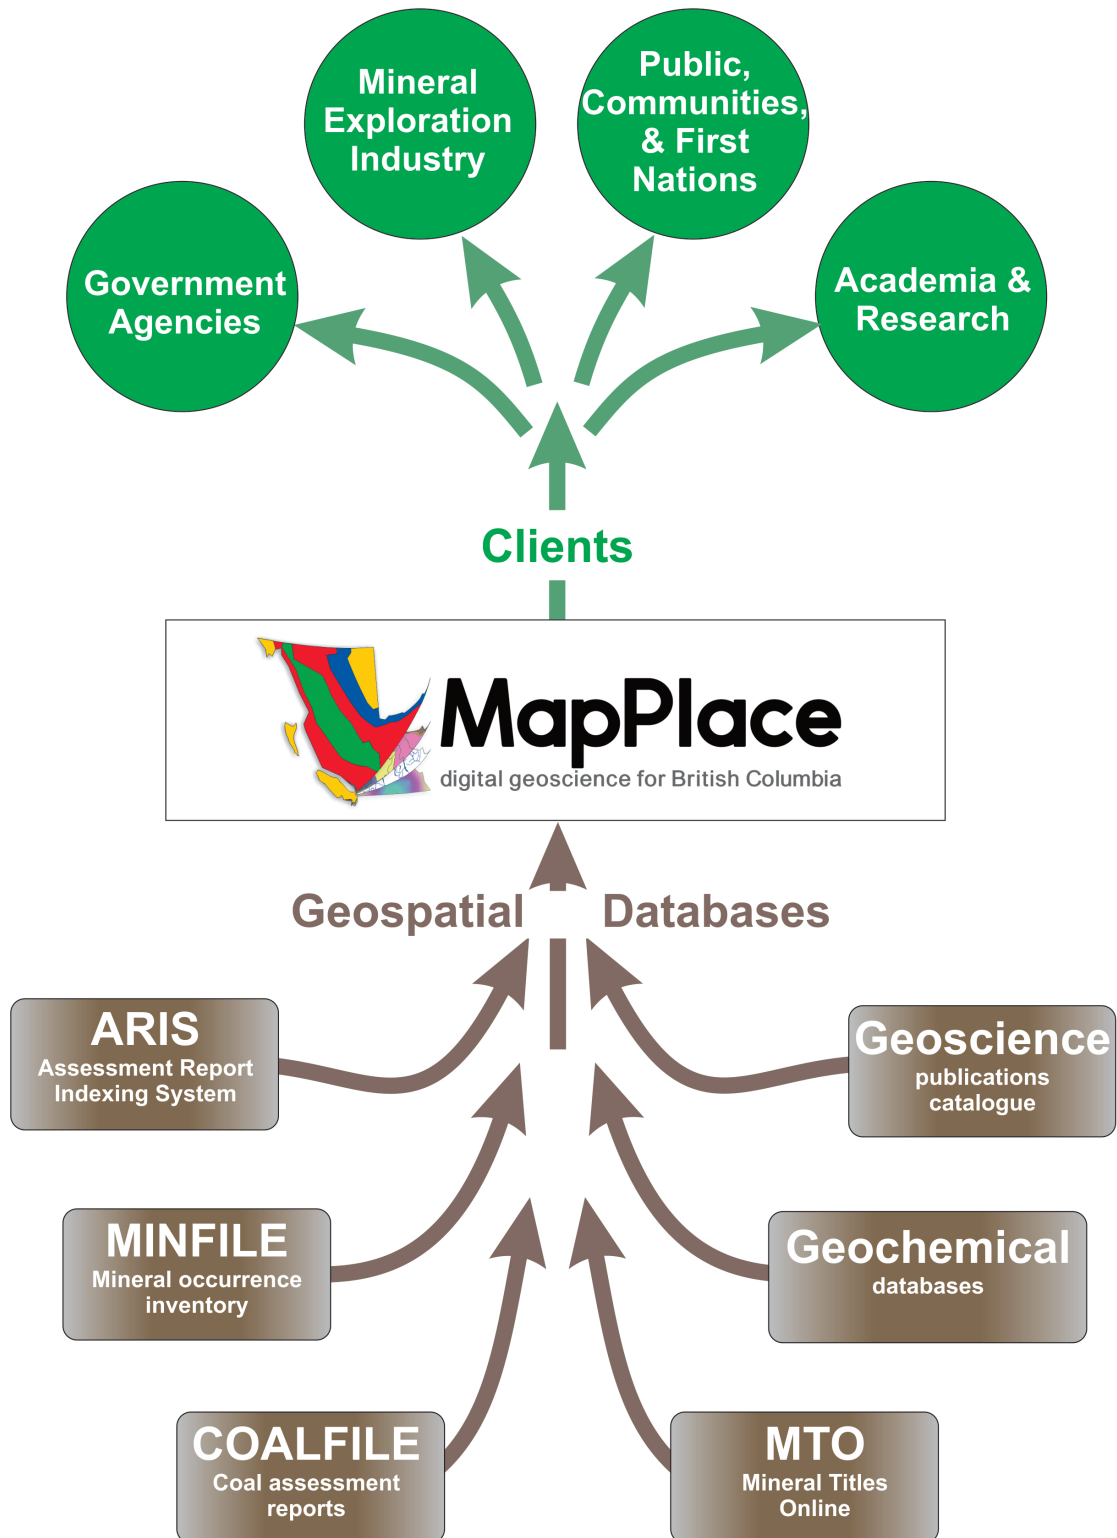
Mineral Exploration Industry

Public, Communities, & First Nations

Government Agencies

Academia & Research

Clients

MapPlace
digital geoscience for British Columbia

Geospatial Databases

ARIS
Assessment Report Indexing System

Geoscience
publications catalogue

MINFILE
Mineral occurrence inventory

Geochemical
databases

COALFILE
Coal assessment reports

MTO
Mineral Titles Online